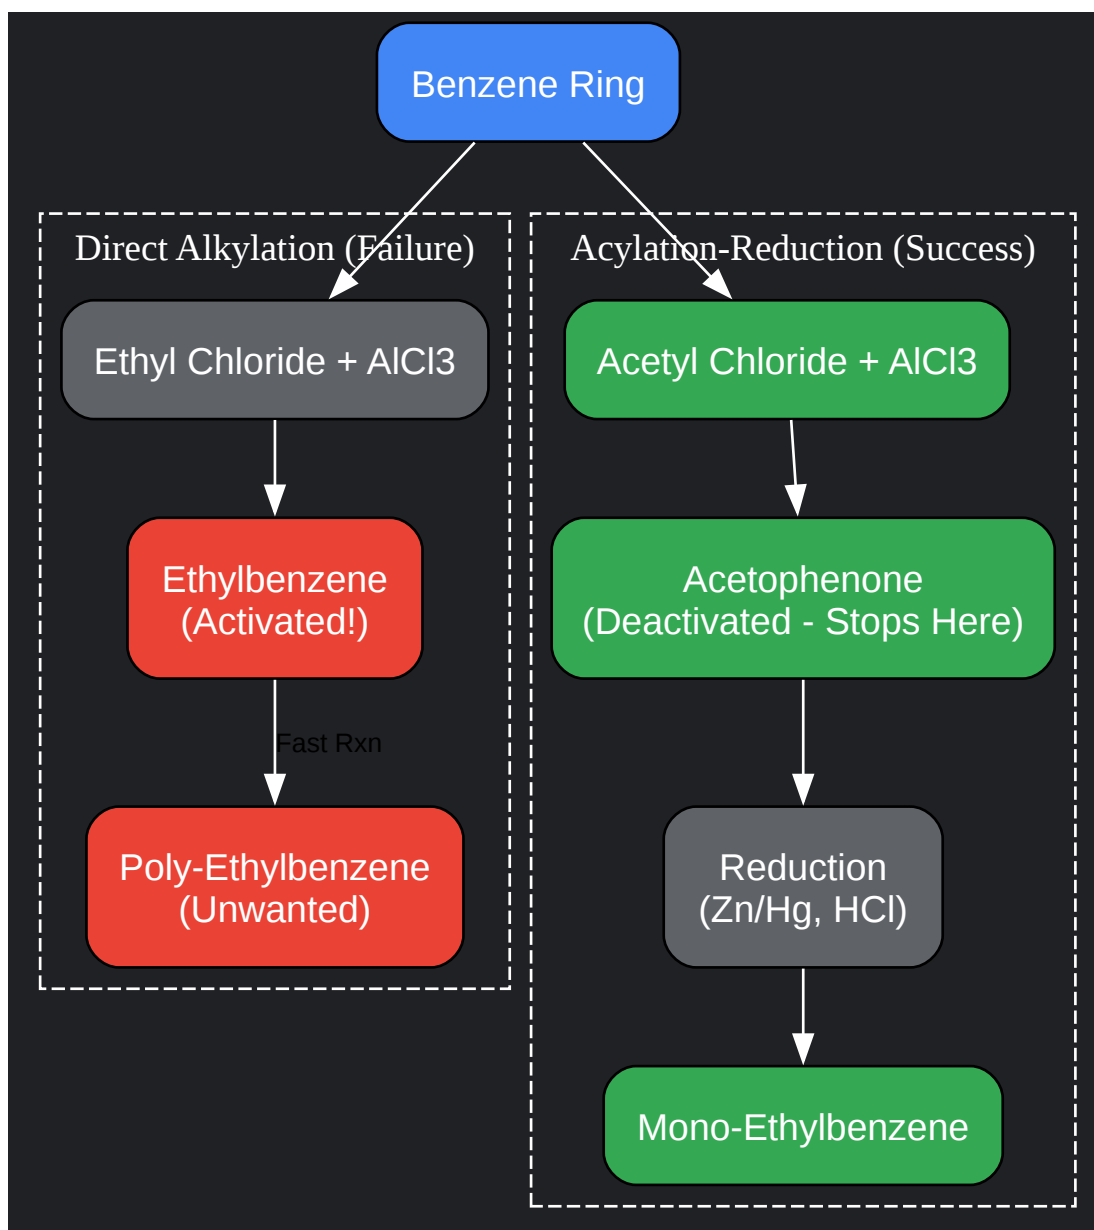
Benzene Ring

Direct Alkylation (Failure)

Ethyl Chloride + AlCl3

Ethylbenzene (Activated!)

Fast Rxn

Poly-Ethylbenzene (Unwanted)

Acylation-Reduction (Success)

Acetyl Chloride + AlCl3

Acetophenone (Deactivated - Stops Here)

Reduction (Zn/Hg, HCl)

Mono-Ethylbenzene